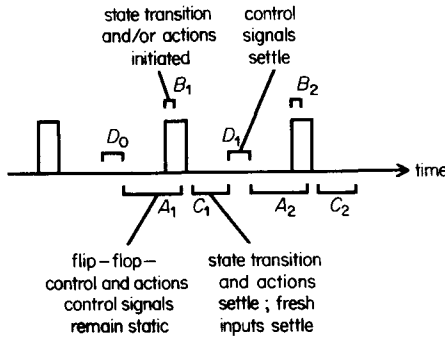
state transition and/or actions initiated

control signals settle

$B_1$

$B_2$

$D_0$

$D_1$

time

$A_1$

$C_1$

$A_2$

$C_2$

flip-flop-control and actions control signals remain static

state transition and actions settle ; fresh inputs settle